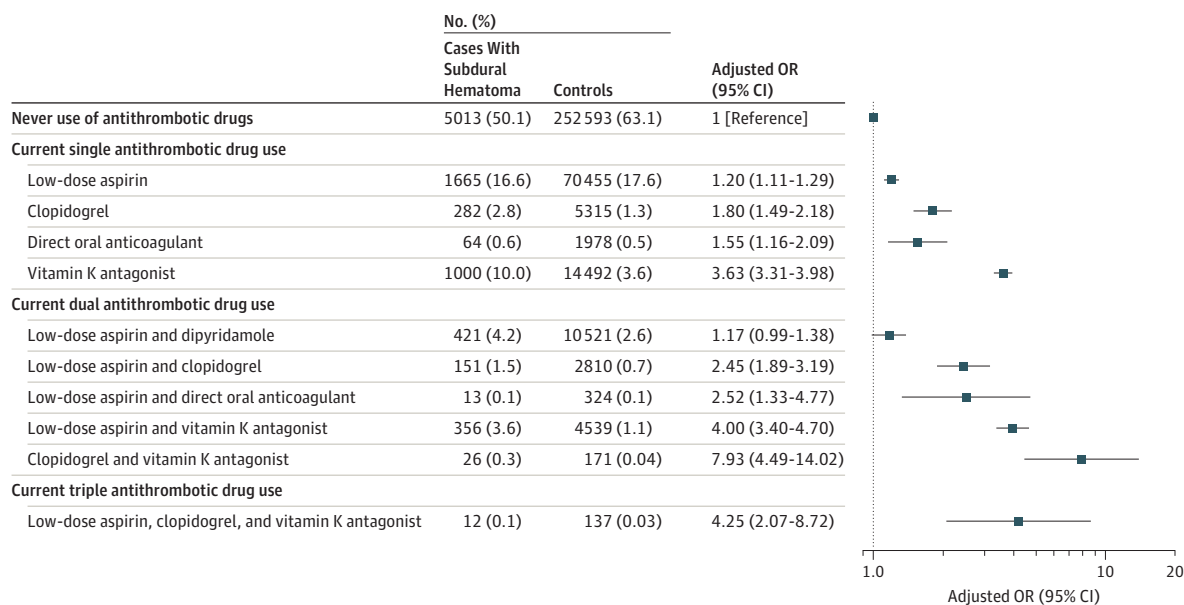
|  | No. (%) Cases With Subdural Hematoma | Controls | Adjusted OR (95% CI) |
|---|---|---|---|
| Never use of antithrombotic drugs | 5013 (50.1) | 252 593 (63.1) | 1 [Reference] |
| Current single antithrombotic drug use |  |  |  |
| Low-dose aspirin | 1665 (16.6) | 70 455 (17.6) | 1.20 (1.11-1.29) |
| Clopidogrel | 282 (2.8) | 5315 (1.3) | 1.80 (1.49-2.18) |
| Direct oral anticoagulant | 64 (0.6) | 1978 (0.5) | 1.55 (1.16-2.09) |
| Vitamin K antagonist | 1000 (10.0) | 14 492 (3.6) | 3.63 (3.31-3.98) |
| Current dual antithrombotic drug use |  |  |  |
| Low-dose aspirin and dipyridamole | 421 (4.2) | 10 521 (2.6) | 1.17 (0.99-1.38) |
| Low-dose aspirin and clopidogrel | 151 (1.5) | 2810 (0.7) | 2.45 (1.89-3.19) |
| Low-dose aspirin and direct oral anticoagulant | 13 (0.1) | 324 (0.1) | 2.52 (1.33-4.77) |
| Low-dose aspirin and vitamin K antagonist | 356 (3.6) | 4539 (1.1) | 4.00 (3.40-4.70) |
| Clopidogrel and vitamin K antagonist | 26 (0.3) | 171 (0.04) | 7.93 (4.49-14.02) |
| Current triple antithrombotic drug use |  |  |  |
| Low-dose aspirin, clopidogrel, and vitamin K antagonist | 12 (0.1) | 137 (0.03) | 4.25 (2.07-8.72) |

1.0 10 20
Adjusted OR (95% CI)